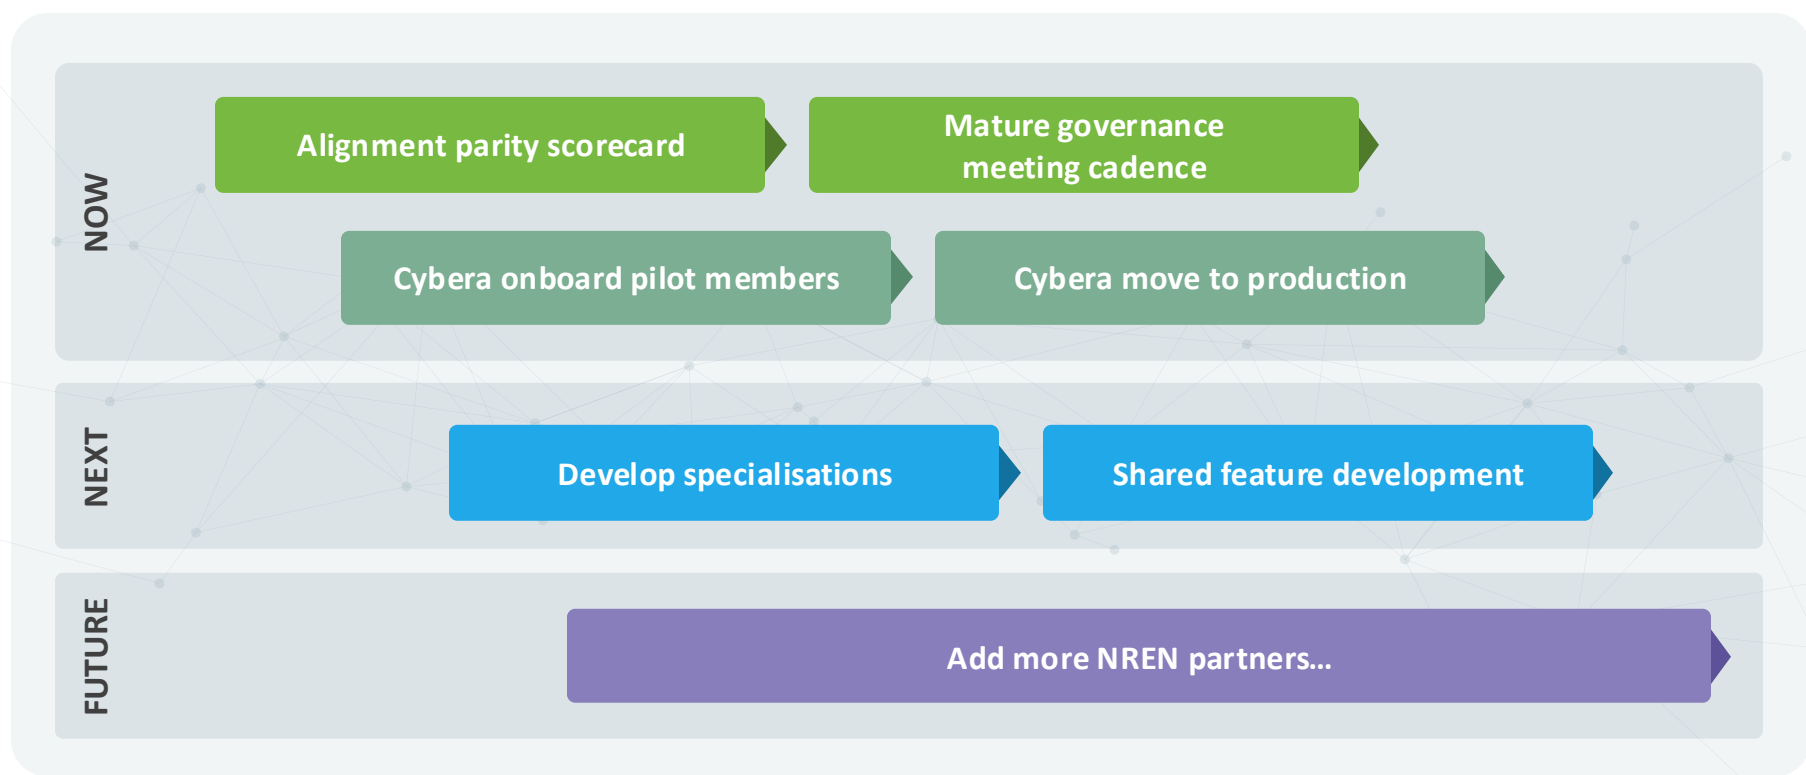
NOW

Alignment parity scorecard

Mature governance meeting cadence

Cybera onboard pilot members

Cybera move to production

NEXT

Develop specialisations

Shared feature development

FUTURE

Add more NREN partners...